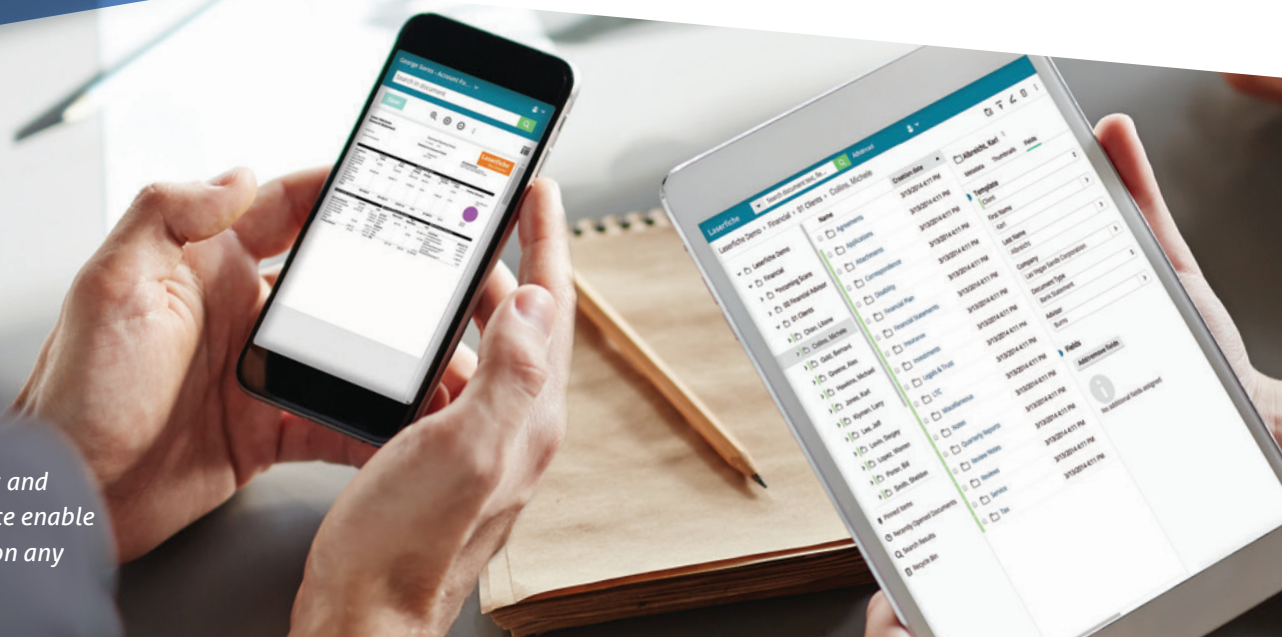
George Demo - Account Fo...
Search in document
Laserfiche

Laserfiche
Search document text, fie...
Advanced
Laserfiche Demo > Financial > 01 Clients > Collins, Michele
Laserfiche Demo
Financial
Processing Scans
00 Financial Advisor
01 Clients
Chan, Lilianne
Collins, Michele
Gold, Bernard
Greene, Jose
Hawkins, Michael
Jones, Karl
Hyman, Larry
Lee, Jeff
Lewis, Gregory
Lopez, Warren
Porter, Bill
Smith, Sheldon
Pinned Items
Recently Opened Documents
Search Results
Recycle Bin
Name
Agreements
Applications
Attachments
Correspondence
Disability
Financial Plan
Financial Statements
Insurance
Investments
Legal & Trust
LTC
Miscellaneous
Notes
Quarterly Reports
Review Notes
Reviews
Service
Tax
Creation date
3/13/2014 4:11 PM
Albrecht, Karl
Metadata
Thumbnails
Fields
Template
Client
First Name
Karl
Last Name
Albrecht
Company
Las Vegas Sands Corporation
Document Type
Bank Statement
Advisor
Burns
Fields
Add/remove fields
No additional fields assigned.

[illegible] and
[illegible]ce enable
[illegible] on any